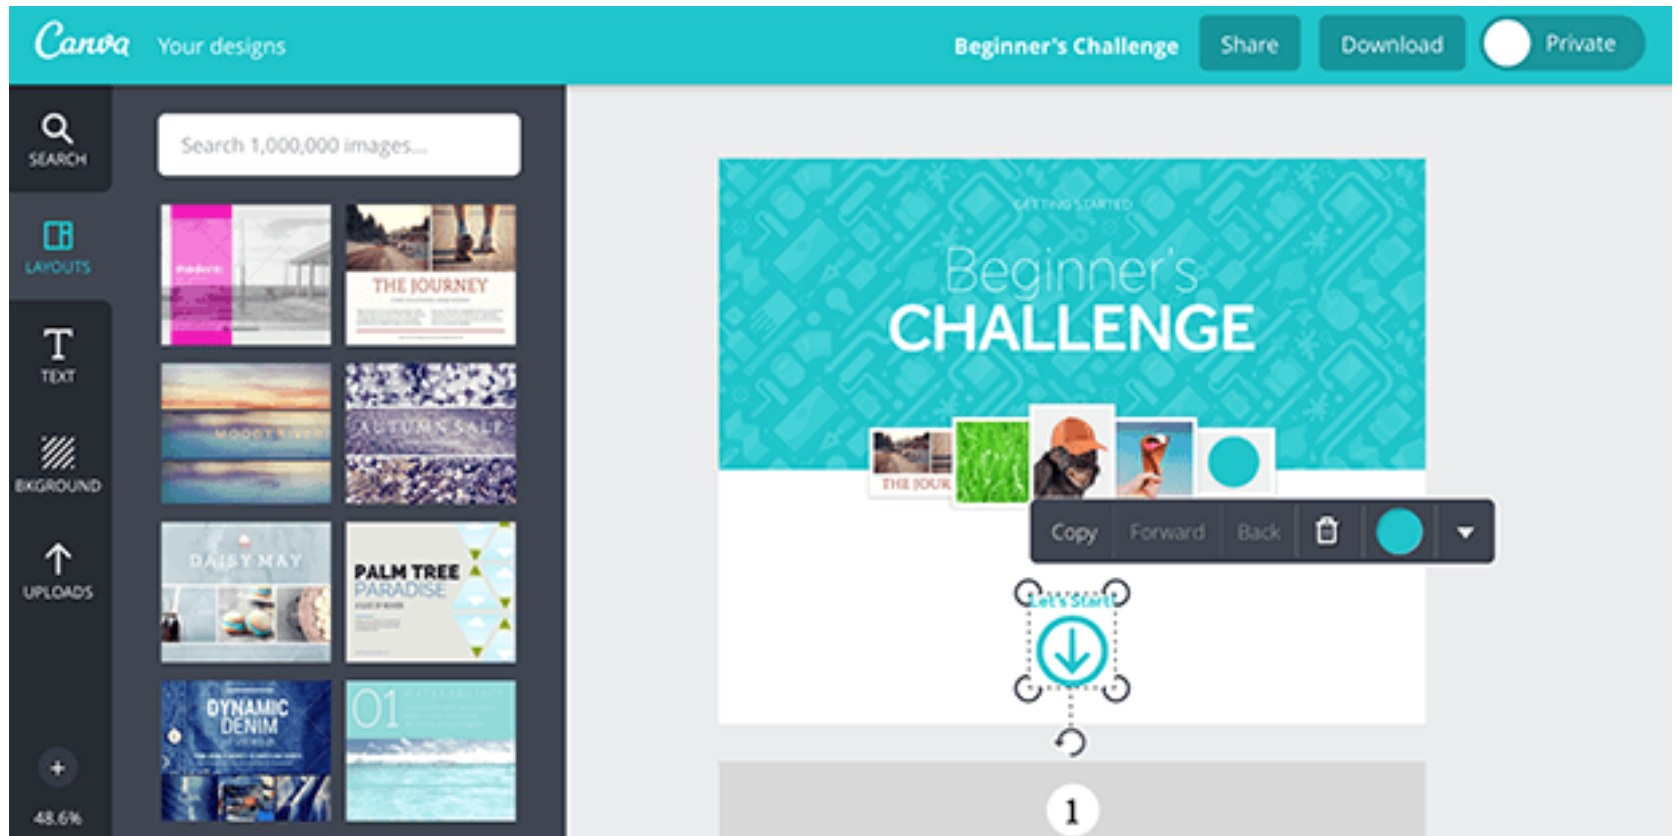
Canva Your designs

Beginner's Challenge Share Download Private

SEARCH

LAYOUTS

TEXT

BKGROUND

UPLOADS

+

48.6%

Search 1,000,000 images...

THE JOURNEY

MOODY RIVER

AUTUMN SALE

DAISY MAY

PALM TREE PARADISE

DYNAMIC DENIM

01

GETTING STARTED

Beginner's CHALLENGE

THE JOUR

Copy Forward Back

Let's Start!

1